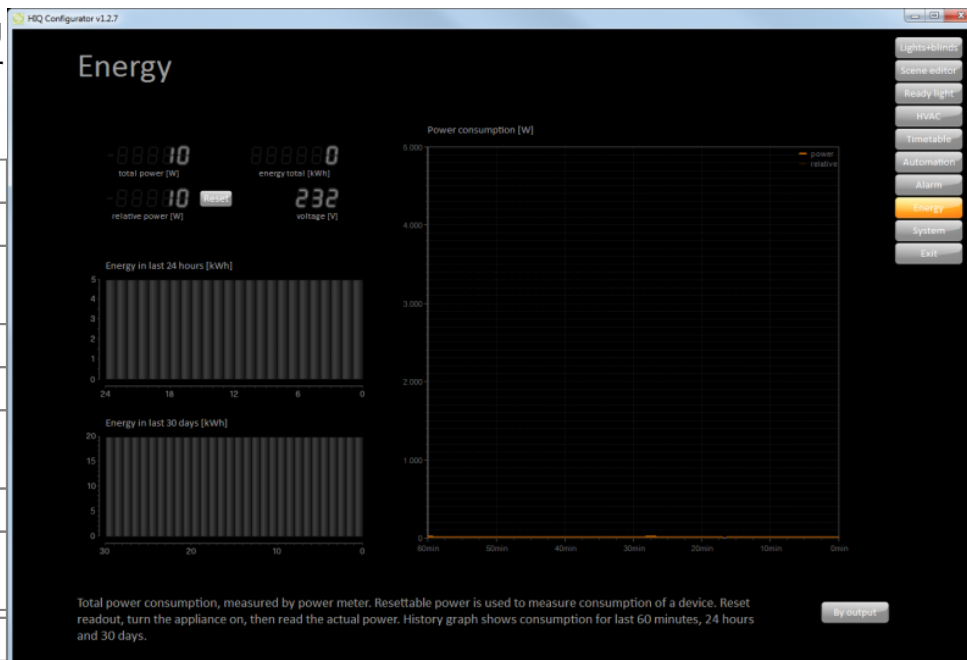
HIQ Configurator v1.2.7

Energy

10
total power [W]

0
energy total [kWh]

10
relative power [W]

Reset

232
voltage [V]

Energy in last 24 hours [kWh]

5
4
3
2
1
0

24 18 12 6 0

Energy in last 30 days [kWh]

20
15
10
5
0

30 20 10 0

Power consumption [W]

5.000
4.000
3.000
2.000
1.000
0

power
relative

60min 50min 40min 30min 20min 10min 0min

Lights+blinds
Scene editor
Ready light
HVAC
Timetable
Automation
Alarm
Energy
System
Exit

Total power consumption, measured by power meter. Resettable power is used to measure consumption of a device. Reset readout, turn the appliance on, then read the actual power. History graph shows consumption for last 60 minutes, 24 hours and 30 days.

By output